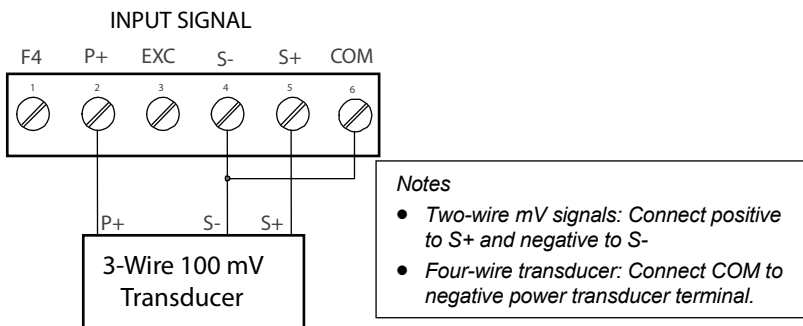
INPUT SIGNAL

F4 P+ EXC S- S+ COM

1 2 3 4 5 6

P+ S- S+

3-Wire 100 mV Transducer

Notes

- Two-wire mV signals: Connect positive to S+ and negative to S-
- Four-wire transducer: Connect COM to negative power transducer terminal.